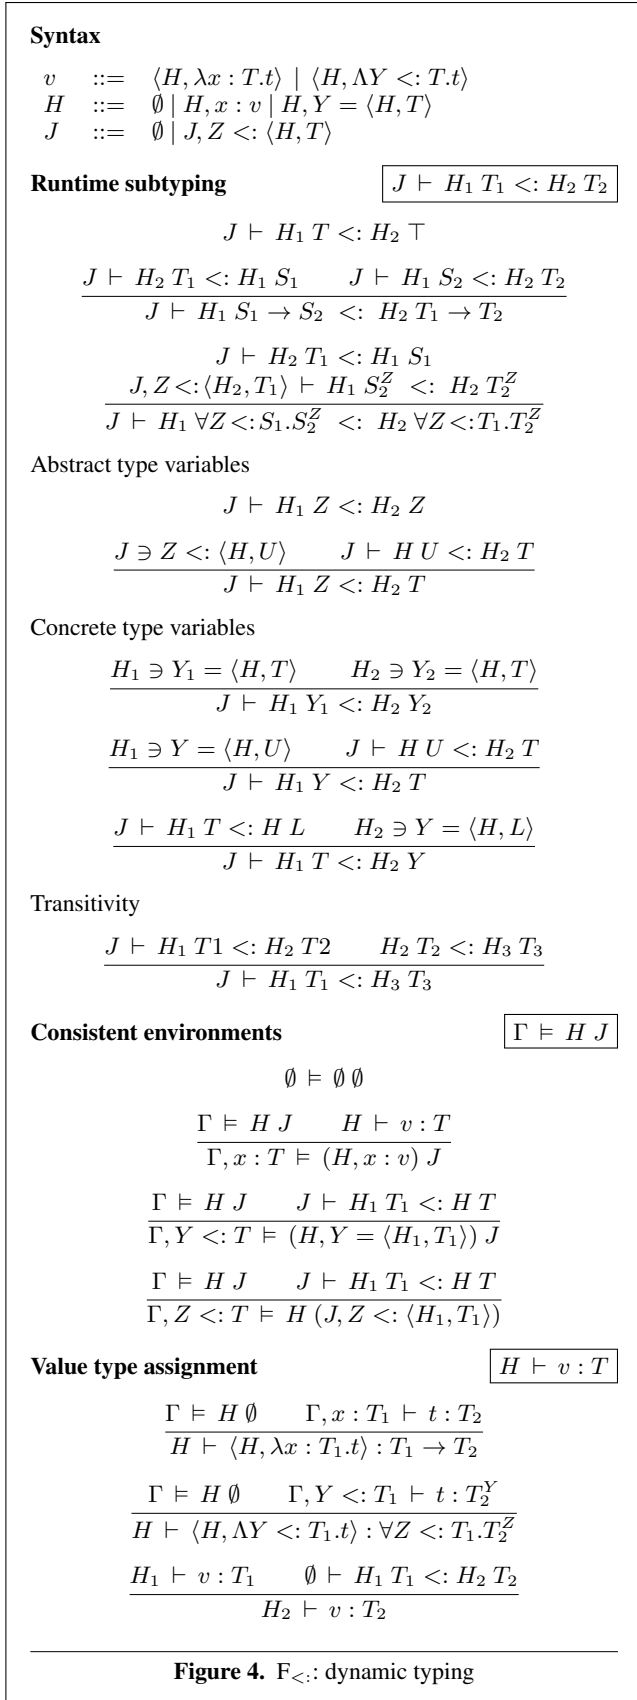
**Syntax**

$v ::= \langle H, \lambda x : T.t\rangle \mid \langle H, \Lambda Y <: T.t\rangle$
$H ::= \emptyset \mid H, x : v \mid H, Y = \langle H, T\rangle$
$J ::= \emptyset \mid J, Z <: \langle H, T\rangle$

**Runtime subtyping** $\boxed{J \vdash H_1\, T_1 <: H_2\, T_2}$

$J \vdash H_1\, T <: H_2\, \top$

$\frac{J \vdash H_2\, T_1 <: H_1\, S_1 \qquad J \vdash H_1\, S_2 <: H_2\, T_2}{J \vdash H_1\, S_1 \rightarrow S_2 <: H_2\, T_1 \rightarrow T_2}$

$\frac{J \vdash H_2\, T_1 <: H_1\, S_1 \quad J, Z <: \langle H_2, T_1\rangle \vdash H_1\, S_2^Z <: H_2\, T_2^Z}{J \vdash H_1\, \forall Z <: S_1.S_2^Z <: H_2\, \forall Z <: T_1.T_2^Z}$

Abstract type variables

$J \vdash H_1\, Z <: H_2\, Z$

$\frac{J \ni Z <: \langle H, U\rangle \qquad J \vdash H\, U <: H_2\, T}{J \vdash H_1\, Z <: H_2\, T}$

Concrete type variables

$\frac{H_1 \ni Y_1 = \langle H, T\rangle \qquad H_2 \ni Y_2 = \langle H, T\rangle}{J \vdash H_1\, Y_1 <: H_2\, Y_2}$

$\frac{H_1 \ni Y = \langle H, U\rangle \qquad J \vdash H\, U <: H_2\, T}{J \vdash H_1\, Y <: H_2\, T}$

$\frac{J \vdash H_1\, T <: H\, L \qquad H_2 \ni Y = \langle H, L\rangle}{J \vdash H_1\, T <: H_2\, Y}$

Transitivity

$\frac{J \vdash H_1\, T1 <: H_2\, T2 \qquad H_2\, T_2 <: H_3\, T_3}{J \vdash H_1\, T_1 <: H_3\, T_3}$

**Consistent environments** $\boxed{\Gamma \vDash H\, J}$

$\emptyset \vDash \emptyset\, \emptyset$

$\frac{\Gamma \vDash H\, J \qquad H \vdash v : T}{\Gamma, x : T \vDash (H, x : v)\, J}$

$\frac{\Gamma \vDash H\, J \qquad J \vdash H_1\, T_1 <: H\, T}{\Gamma, Y <: T \vDash (H, Y = \langle H_1, T_1\rangle)\, J}$

$\frac{\Gamma \vDash H\, J \qquad J \vdash H_1\, T_1 <: H\, T}{\Gamma, Z <: T \vDash H\, (J, Z <: \langle H_1, T_1\rangle)}$

**Value type assignment** $\boxed{H \vdash v : T}$

$\frac{\Gamma \vDash H\, \emptyset \qquad \Gamma, x : T_1 \vdash t : T_2}{H \vdash \langle H, \lambda x : T_1.t\rangle : T_1 \rightarrow T_2}$

$\frac{\Gamma \vDash H\, \emptyset \qquad \Gamma, Y <: T_1 \vdash t : T_2^Y}{H \vdash \langle H, \Lambda Y <: T_1.t\rangle : \forall Z <: T_1.T_2^Z}$

$\frac{H_1 \vdash v : T_1 \qquad \emptyset \vdash H_1\, T_1 <: H_2\, T_2}{H_2 \vdash v : T_2}$

**Figure 4.** $F_{<:}$: dynamic typing